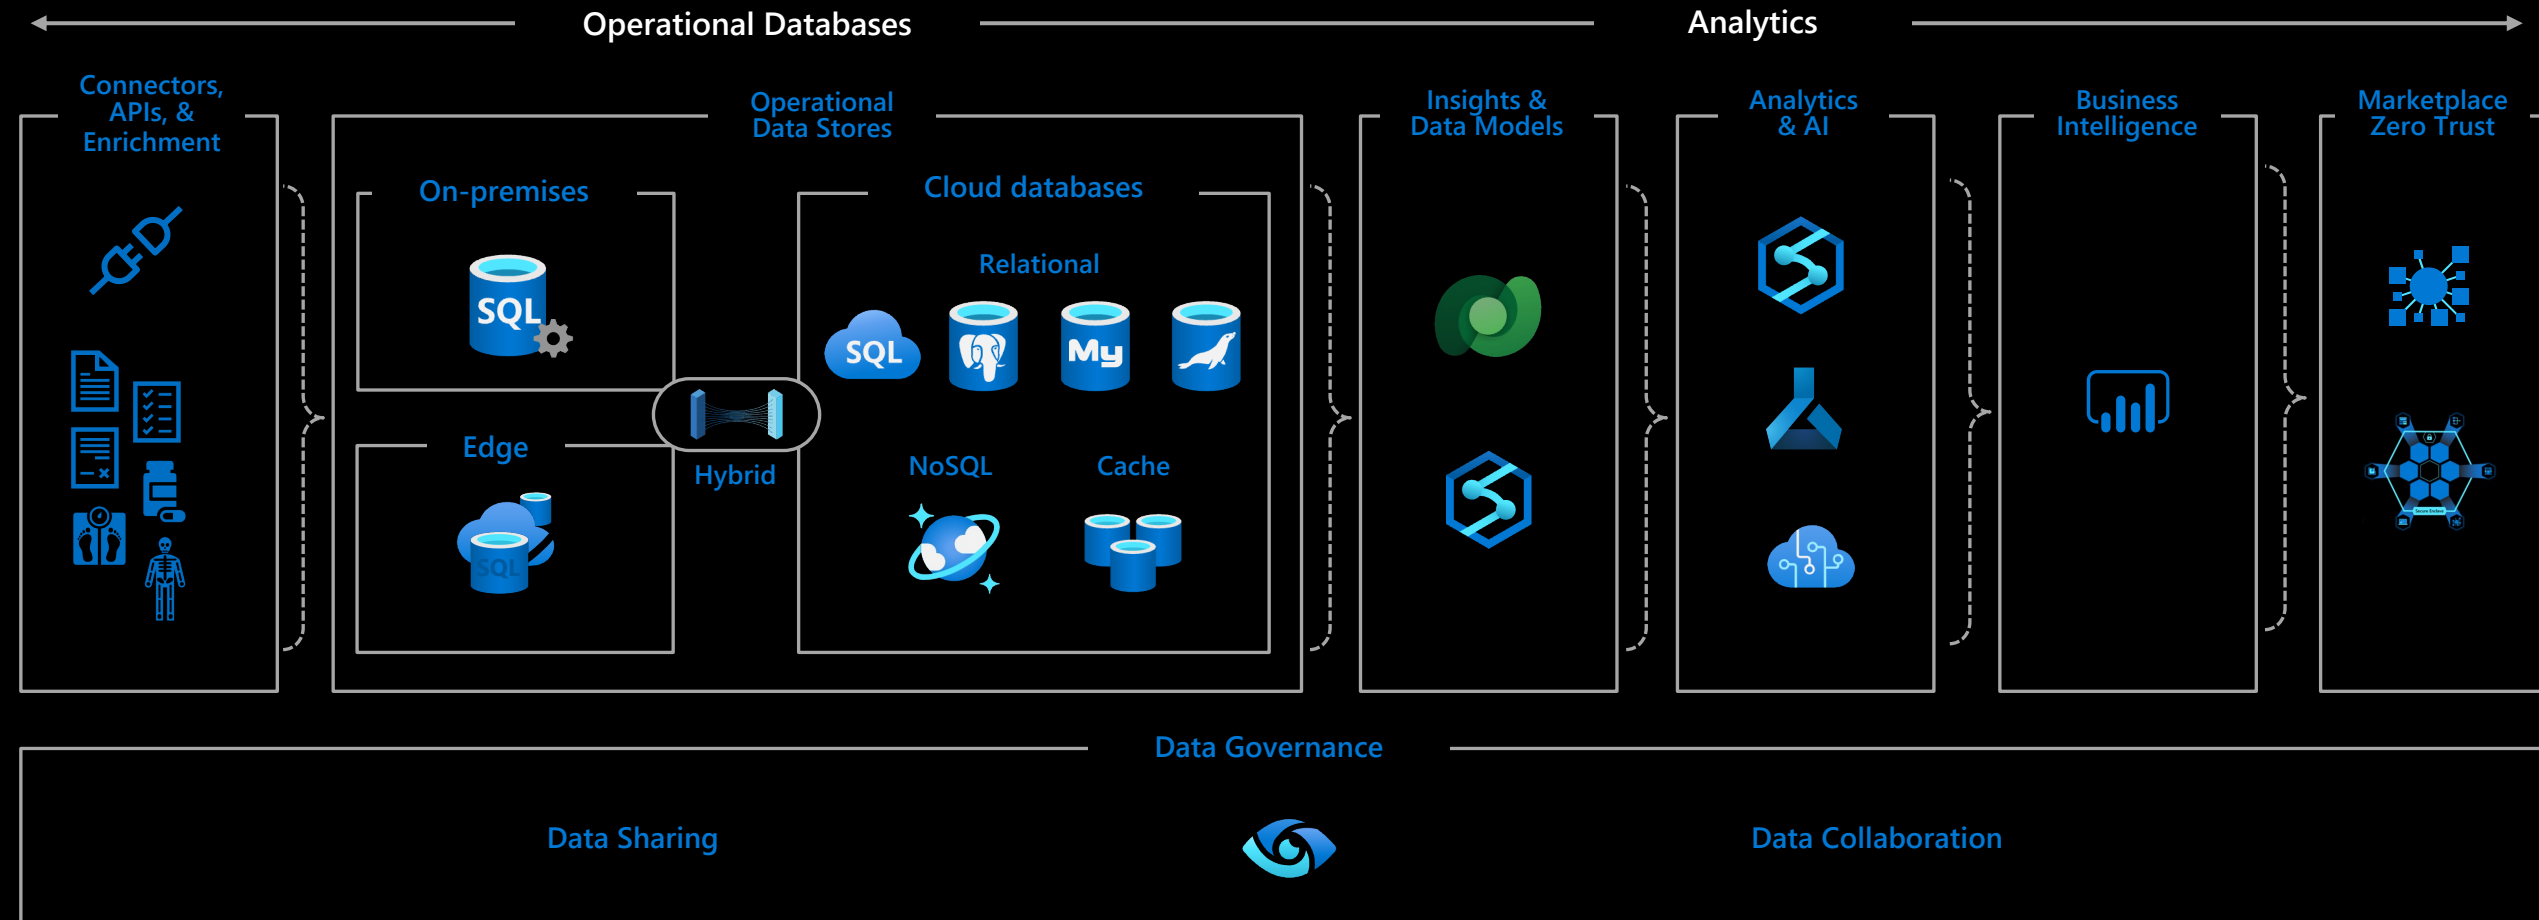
Operational Databases

Analytics

Connectors, APIs, & Enrichment

Operational Data Stores

On-premises

SQL

Edge

SQL

Hybrid

Cloud databases

Relational

SQL

My

NoSQL

Cache

Insights & Data Models

Analytics & AI

Business Intelligence

Marketplace Zero Trust

Data Governance

Data Sharing

Data Collaboration